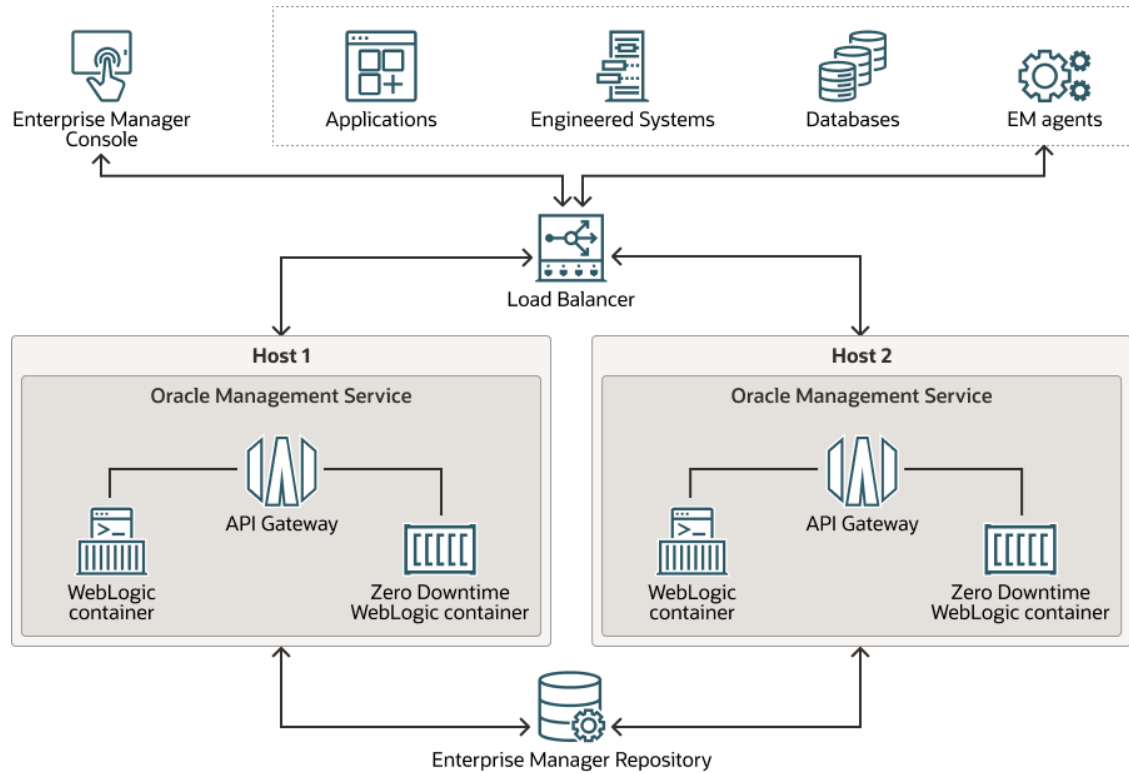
Enterprise Manager Console

Applications

Engineered Systems

Databases

EM agents

Load Balancer

Host 1

Oracle Management Service

API Gateway

WebLogic container

Zero Downtime WebLogic container

Host 2

Oracle Management Service

API Gateway

WebLogic container

Zero Downtime WebLogic container

Enterprise Manager Repository